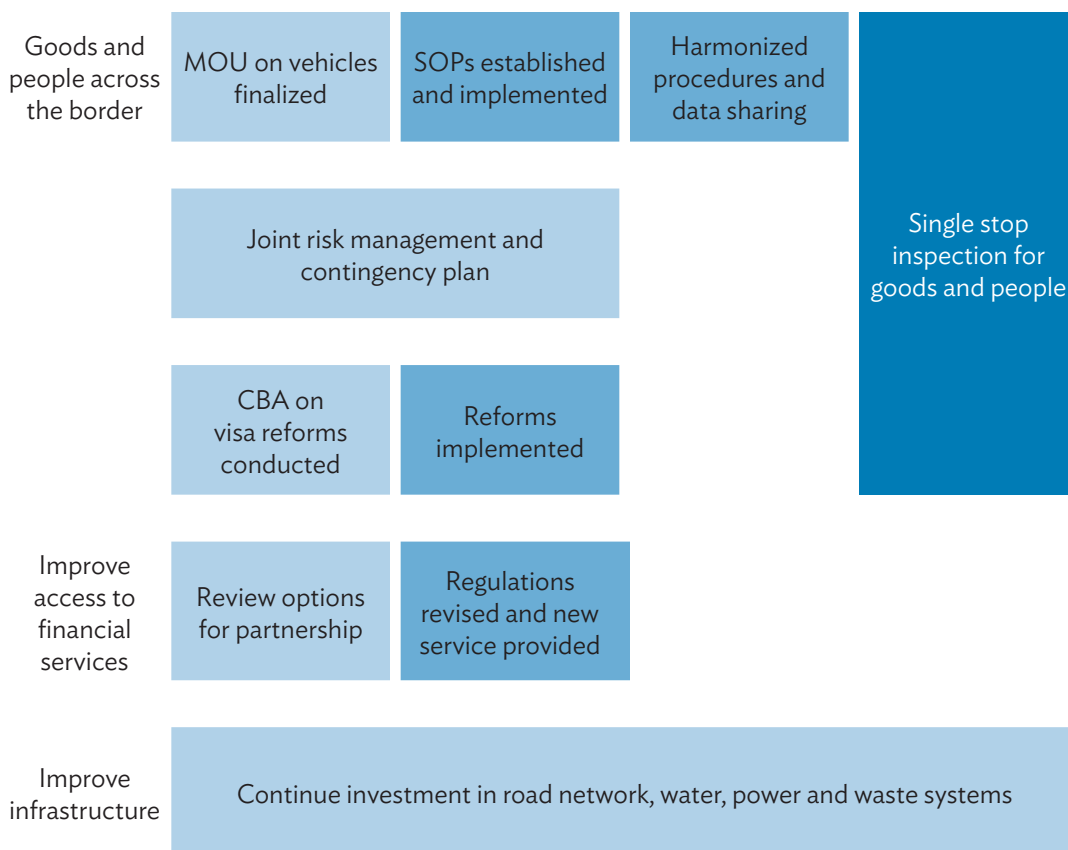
Goods and people across the border

MOU on vehicles finalized

SOPs established and implemented

Harmonized procedures and data sharing

Single stop inspection for goods and people

Joint risk management and contingency plan

CBA on visa reforms conducted

Reforms implemented

Improve access to financial services

Review options for partnership

Regulations revised and new service provided

Improve infrastructure

Continue investment in road network, water, power and waste systems